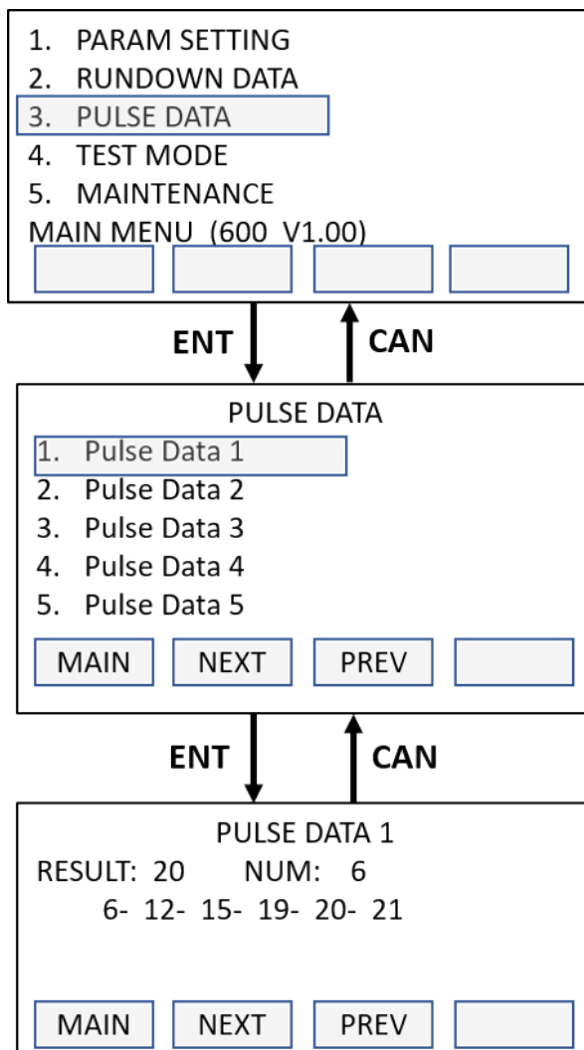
1. PARAM SETTING
2. RUNDOWN DATA
3. PULSE DATA
4. TEST MODE
5. MAINTENANCE
MAIN MENU (600 V1.00)

ENT
CAN

PULSE DATA
1. Pulse Data 1
2. Pulse Data 2
3. Pulse Data 3
4. Pulse Data 4
5. Pulse Data 5

MAIN NEXT PREV

ENT
CAN

PULSE DATA 1
RESULT: 20 NUM: 6
6- 12- 15- 19- 20- 21

MAIN NEXT PREV